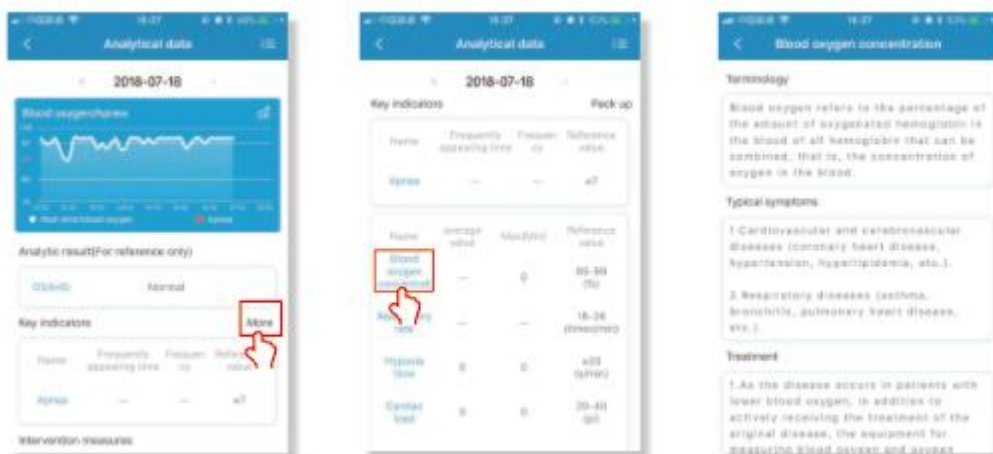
Analytical data

2018-07-18

Blood oxygen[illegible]

Analytic result(For reference only)

OSAHS Normal

Key indicators More

Name Frequently appearing time Frequency Reference value

Apnea — — ≤7

Intervention measures

Analytical data

2018-07-18

Key indicators Pack up

Name Frequently appearing time Frequency Reference value

Apnea — — ≤7

Name average value Max/Min Reference value

Blood oxygen concentration — 0 95-99 (%)

Respiratory rate — — 16-24 (times/min)

Hypoxia time 0 0 ≤20 (s/min)

Cardiac load 0 0 20-40 (pi)

Blood oxygen concentration

Terminology

Blood oxygen refers to the percentage of the amount of oxygenated hemoglobin in the blood of all hemoglobin that can be combined, that is, the concentration of oxygen in the blood.

Typical symptoms

1.Cardiovascular and cerebrovascular diseases (coronary heart disease, hypertension, hyperlipidemia, etc.).

2.Respiratory diseases (asthma, bronchitis, pulmonary heart disease, etc.).

Treatment

1.As the disease occurs in patients with lower blood oxygen, in addition to actively receiving the treatment of the original disease, the equipment for measuring blood oxygen and oxygen